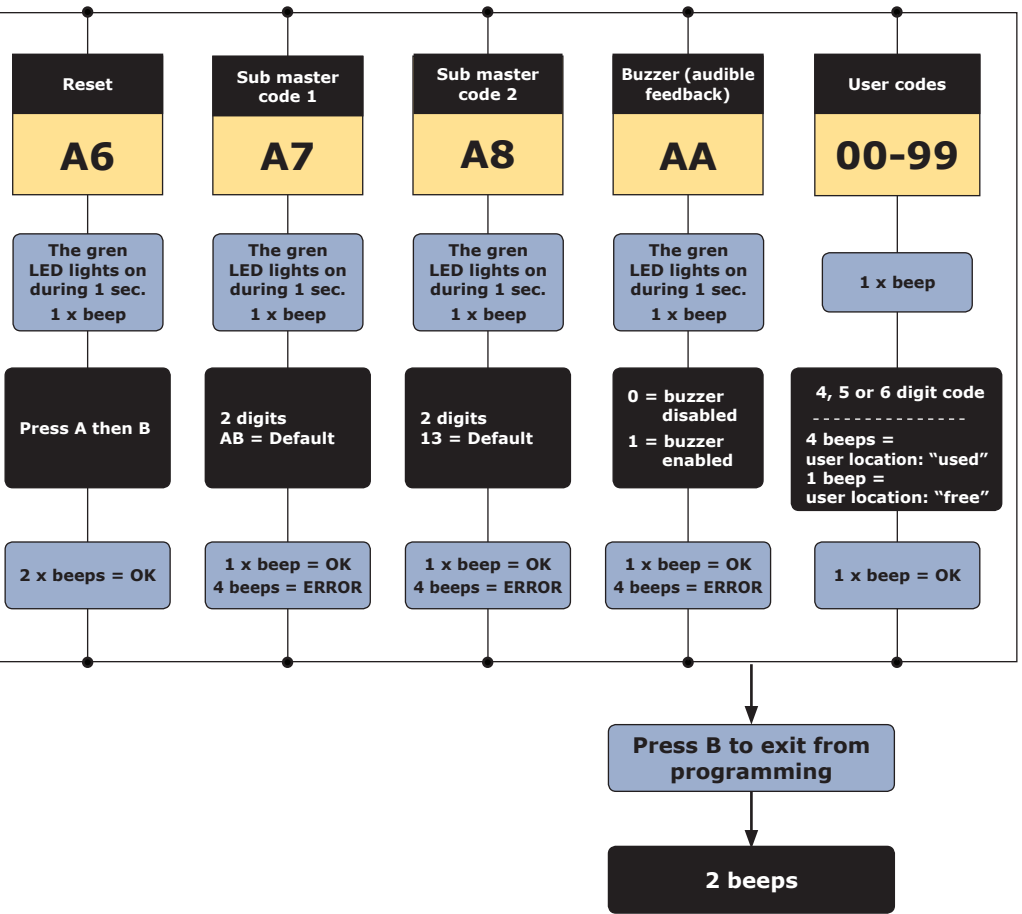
Reset

A6

The gren LED lights on during 1 sec.
1 x beep

Press A then B

2 x beeps = OK

Sub master code 1

A7

The gren LED lights on during 1 sec.
1 x beep

2 digits
AB = Default

1 x beep = OK
4 beeps = ERROR

Sub master code 2

A8

The gren LED lights on during 1 sec.
1 x beep

2 digits
13 = Default

1 x beep = OK
4 beeps = ERROR

Buzzer (audible feedback)

AA

The gren LED lights on during 1 sec.
1 x beep

0 = buzzer disabled
1 = buzzer enabled

1 x beep = OK
4 beeps = ERROR

User codes

00-99

1 x beep

4, 5 or 6 digit code
- - - - - - - - - - - - - - -
4 beeps = user location: "used"
1 beep = user location: "free"

1 x beep = OK

Press B to exit from programming

2 beeps